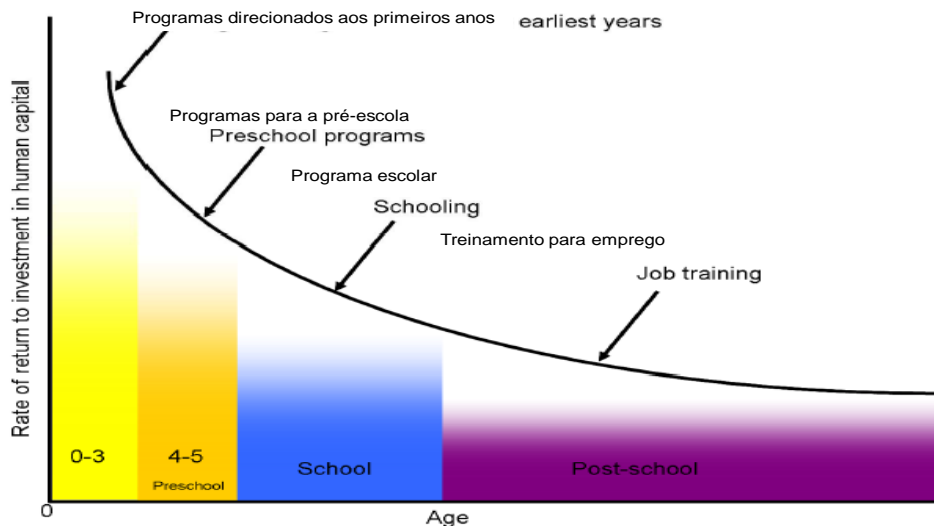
Programas direcionados aos primeiros anos
earliest years

Programas para a pré-escola
Preschool programs

Programa escolar
Schooling

Treinamento para emprego
Job training

Rate of return to investment in human capital

0-3
4-5
Preschool
School
Post-school

0
Age